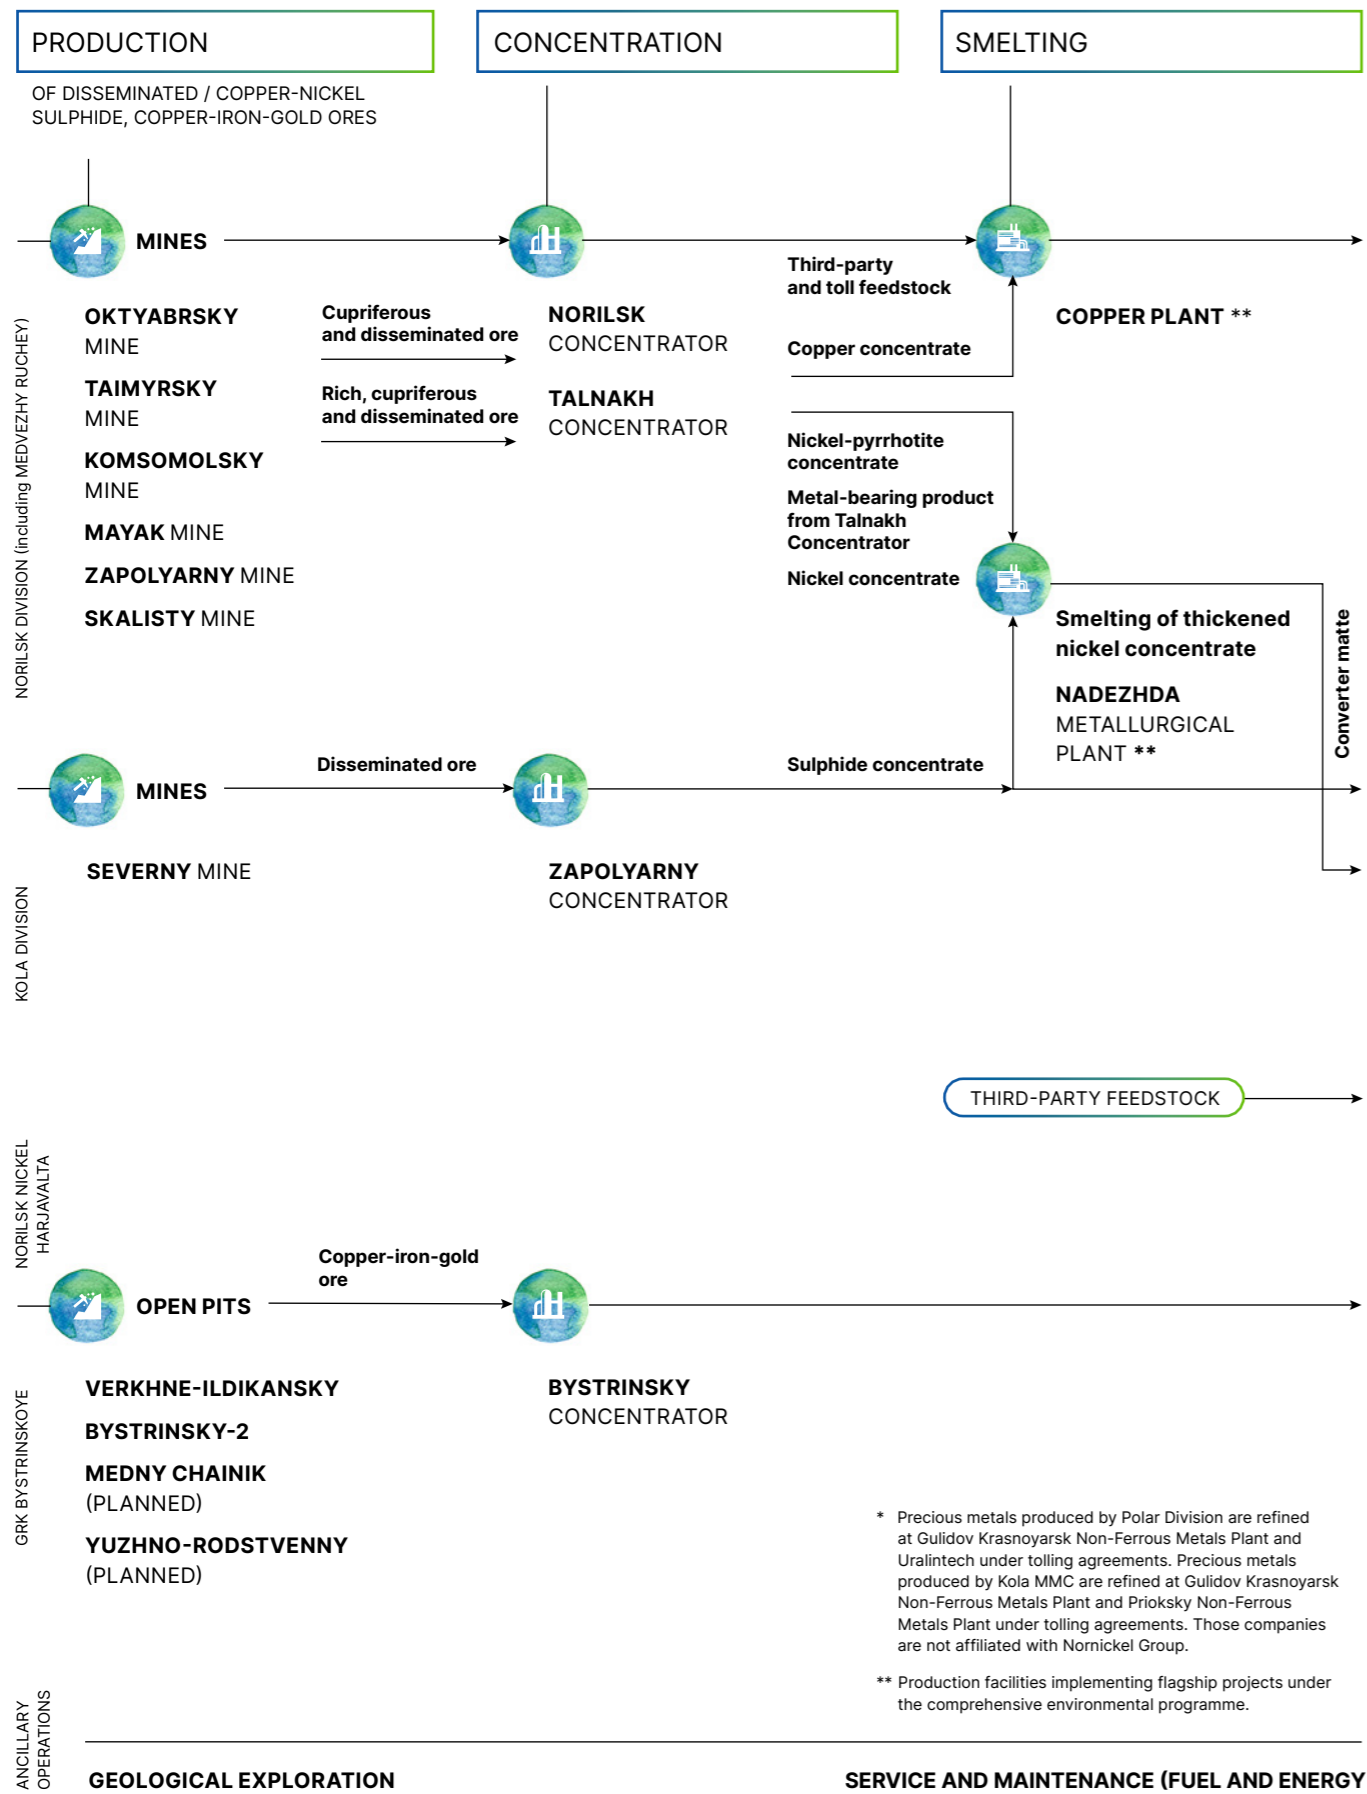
PRODUCTION

OF DISSEMINATED / COPPER-NICKEL SULPHIDE, COPPER-IRON-GOLD ORES

CONCENTRATION

SMELTING

NORILSK DIVISION (including MEDVEZHY RUCHEY)

MINES

OKTYABRSKY MINE

TAIMYRSKY MINE

KOMSOMOLSKY MINE

MAYAK MINE

ZAPOLYARNY MINE

SKALISTY MINE

Cupriferous and disseminated ore

Rich, cupriferous and disseminated ore

NORILSK CONCENTRATOR

TALNAKH CONCENTRATOR

Third-party and toll feedstock

Copper concentrate

COPPER PLANT **

Nickel-pyrrhotite concentrate

Metal-bearing product from Talnakh Concentrator

Nickel concentrate

Smelting of thickened nickel concentrate

NADEZHDA METALLURGICAL PLANT **

Converter matte

KOLA DIVISION

MINES

Disseminated ore

Sulphide concentrate

SEVERNY MINE

ZAPOLYARNY CONCENTRATOR

THIRD-PARTY FEEDSTOCK

NORILSK NICKEL HARJAVALTA

GRK BYSTRINSKOYE

OPEN PITS

Copper-iron-gold ore

VERKHNE-ILDIKANSKY

BYSTRINSKY-2

MEDNY CHAINIK (PLANNED)

YUZHNO-RODSTVENNY (PLANNED)

BYSTRINSKY CONCENTRATOR

* Precious metals produced by Polar Division are refined at Gulidov Krasnoyarsk Non-Ferrous Metals Plant and Uralintech under tolling agreements. Precious metals produced by Kola MMC are refined at Gulidov Krasnoyarsk Non-Ferrous Metals Plant and Prioksky Non-Ferrous Metals Plant under tolling agreements. Those companies are not affiliated with Nornickel Group.

** Production facilities implementing flagship projects under the comprehensive environmental programme.

ANCILLARY OPERATIONS

GEOLOGICAL EXPLORATION

SERVICE AND MAINTENANCE (FUEL AND ENERGY